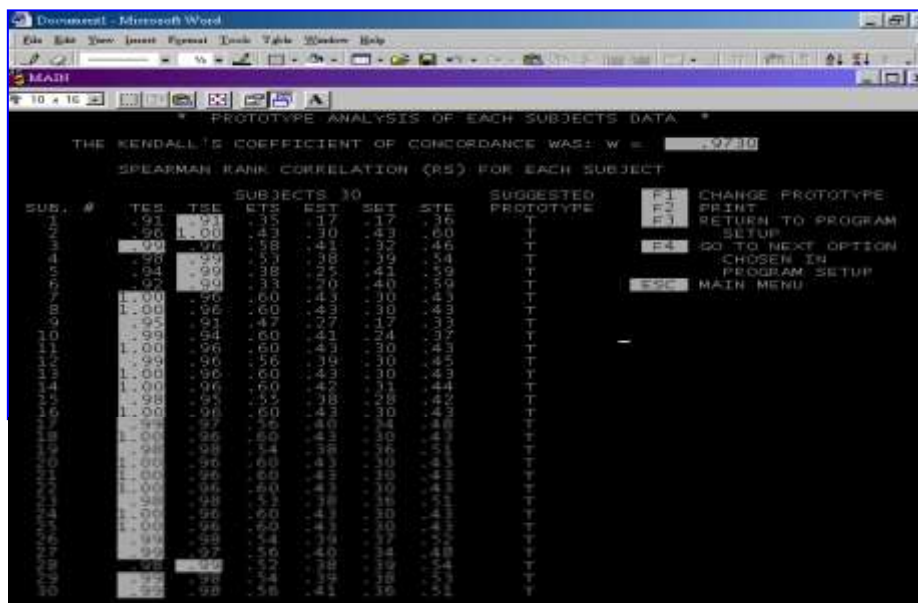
Document1 - Microsoft Word

File Edit View Insert Format Tools Table Window Help

MAIN

10 x 16

* PROTOTYPE ANALYSIS OF EACH SUBJECTS DATA *

THE KENDALL'S COEFFICIENT OF CONCORDANCE WAS: W = .9730

SPEARMAN RANK CORRELATION (RS) FOR EACH SUBJECT

SUBJECTS 30

| SUB. # | TES | TSE | ETS | EST | SET | STE | SUGGESTED PROTOTYPE |
|---|---|---|---|---|---|---|---|
| 1 | .91 | .93 | .35 | .17 | .17 | .36 | T |
| 2 | .96 | 1.00 | .43 | .30 | .43 | .60 | T |
| 3 | .99 | .96 | .58 | .41 | .32 | .46 | T |
| 4 | .98 | .99 | .53 | .38 | .39 | .54 | T |
| 5 | .94 | .99 | .38 | .25 | .41 | .59 | T |
| 6 | .92 | .99 | .33 | .20 | .40 | .59 | T |
| 7 | 1.00 | .96 | .60 | .43 | .30 | .43 | T |
| 8 | 1.00 | .96 | .60 | .43 | .30 | .43 | T |
| 9 | .95 | .91 | .47 | .27 | .17 | .33 | T |
| 10 | .99 | .94 | .60 | .41 | .24 | .37 | T |
| 11 | 1.00 | .96 | .60 | .43 | .30 | .43 | T |
| 12 | .99 | .96 | .56 | .39 | .30 | .45 | T |
| 13 | 1.00 | .96 | .60 | .43 | .30 | .43 | T |
| 14 | 1.00 | .96 | .60 | .42 | .31 | .44 | T |
| 15 | .98 | .95 | .55 | .38 | .28 | .42 | T |
| 16 | 1.00 | .96 | .60 | .43 | .30 | .43 | T |
| 17 | .99 | .97 | .56 | .40 | .34 | .48 | T |
| 18 | 1.00 | .96 | .60 | .43 | .30 | .43 | T |
| 19 | .98 | .98 | .54 | .38 | .36 | .51 | T |
| 20 | 1.00 | .96 | .60 | .43 | .30 | .43 | T |
| 21 | 1.00 | .96 | .60 | .43 | .30 | .43 | T |
| 22 | 1.00 | .96 | .60 | .43 | .30 | .43 | T |
| 23 | .98 | .98 | .53 | .38 | .36 | .51 | T |
| 24 | 1.00 | .96 | .60 | .43 | .30 | .43 | T |
| 25 | 1.00 | .96 | .60 | .43 | .30 | .43 | T |
| 26 | .99 | .98 | .54 | .39 | .37 | .52 | T |
| 27 | .99 | .97 | .56 | .40 | .34 | .48 | T |
| 28 | .98 | .99 | .52 | .38 | .39 | .54 | T |
| 29 | .99 | .98 | .54 | .39 | .38 | .53 | T |
| 30 | .99 | .98 | .56 | .41 | .36 | .51 | T |

F1 CHANGE PROTOTYPE
F2 PRINT
F3 RETURN TO PROGRAM SETUP
F4 GO TO NEXT OPTION CHOSEN IN PROGRAM SETUP
ESC MAIN MENU